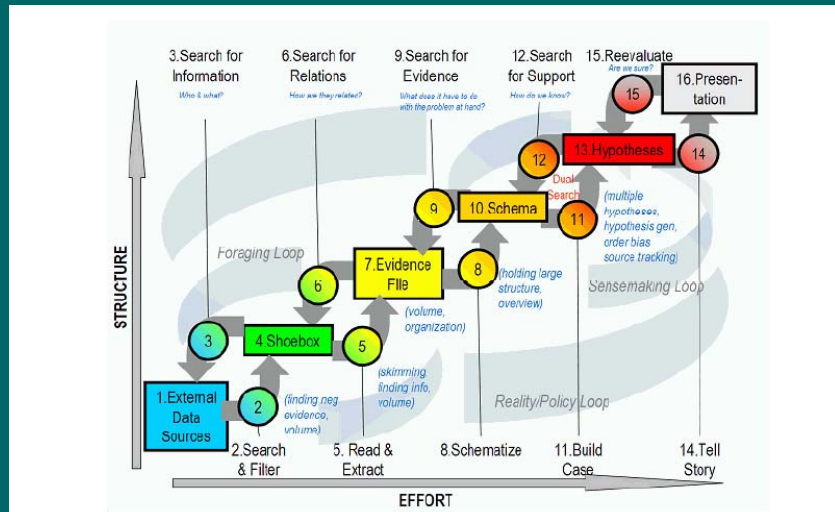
3.Search for Information
Who & what?

6.Search for Relations
How are they related?

9.Search for Evidence
What does it have to do with the problem at hand?

12.Search for Support
How do we know?

15.Reevaluate
Are we sure?

16.Presentation

15

13.Hypotheses

14

12

Dual Search

9

10.Schema

11

(multiple hypotheses, hypothesis gen, order bias source tracking)

Foraging Loop

7.Evidence File

8

(holding large structure, overview)

Sensemaking Loop

6

(volume, organization)

STRUCTURE

3

4.Shoebox

5

(skimming finding info, volume)

1.External Data Sources

2

(finding neg evidence, volume)

Reality/Policy Loop

2.Search & Filter

5. Read & Extract

8.Schematize

11.Build Case

14.Tell Story

EFFORT